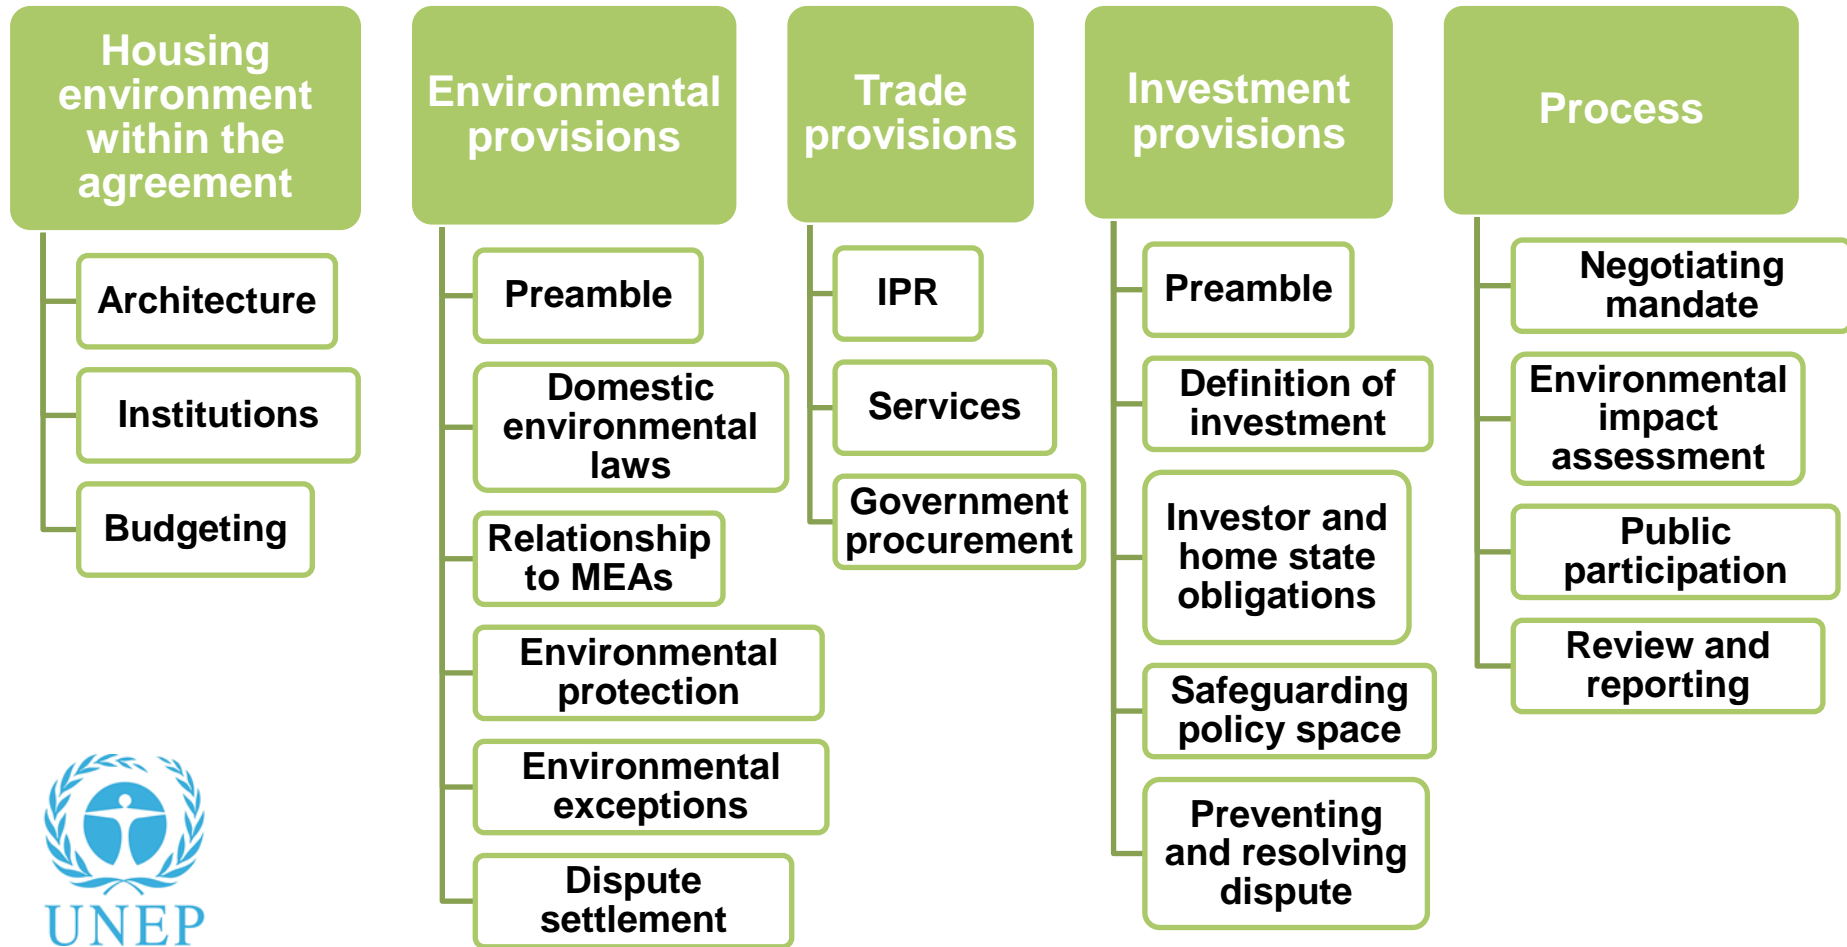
Housing environment within the agreement

Architecture

Institutions

Budgeting

Environmental provisions

Preamble

Domestic environmental laws

Relationship to MEAs

Environmental protection

Environmental exceptions

Dispute settlement

Trade provisions

IPR

Services

Government procurement

Investment provisions

Preamble

Definition of investment

Investor and home state obligations

Safeguarding policy space

Preventing and resolving dispute

Process

Negotiating mandate

Environmental impact assessment

Public participation

Review and reporting

UNEP